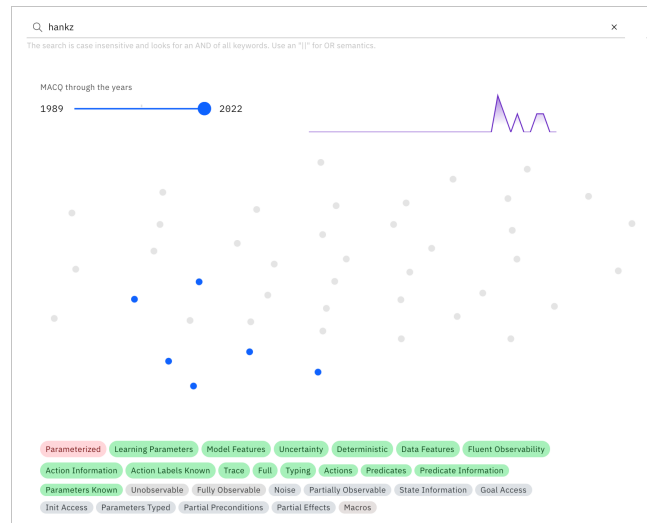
hankz ×

The search is case insensitive and looks for an AND of all keywords. Use an "|" for OR semantics.

MACQ through the years

1989 2022

Parameterized Learning Parameters Model Features Uncertainty Deterministic Data Features Fluent Observability

Action Information Action Labels Known Trace Full Typing Actions Predicates Predicate Information

Parameters Known Unobservable Fully Observable Noise Partially Observable State Information Goal Access

Init Access Parameters Typed Partial Preconditions Partial Effects Macros